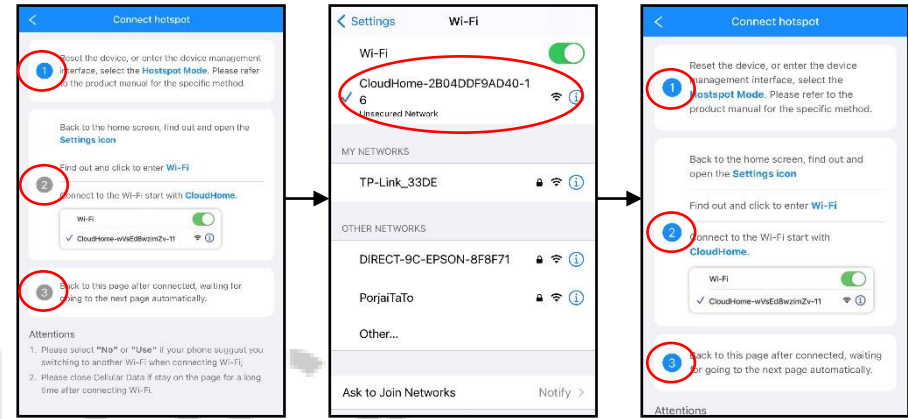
Connect hotspot

1 Reset the device, or enter the device management interface, select the Hostspot Mode. Please refer to the product manual for the specific method.

Back to the home screen, find out and open the Settings icon

Find out and click to enter Wi-Fi

2 Connect to the Wi-Fi start with CloudHome.

Wi-Fi
CloudHome-wVsEd8wzimZv-11

3 Back to this page after connected, waiting for going to the next page automatically.

Attentions
1. Please select "No" or "Use" if your phone suggest you switching to another Wi-Fi when connecting Wi-Fi;
2. Please close Cellular Data if stay on the page for a long time after connecting Wi-Fi.

Settings Wi-Fi

Wi-Fi
CloudHome-2B04DDF9AD40-16
Unsecured Network

MY NETWORKS
TP-Link_33DE

OTHER NETWORKS
DIRECT-9C-EPSON-8F8F71
PorjaiTaTo
Other...

Ask to Join Networks Notify

Connect hotspot

1 Reset the device, or enter the device management interface, select the Hostspot Mode. Please refer to the product manual for the specific method.

Back to the home screen, find out and open the Settings icon

Find out and click to enter Wi-Fi

2 Connect to the Wi-Fi start with CloudHome.

Wi-Fi
CloudHome-wVsEd8wzimZv-11

3 Back to this page after connected, waiting for going to the next page automatically.

Attentions